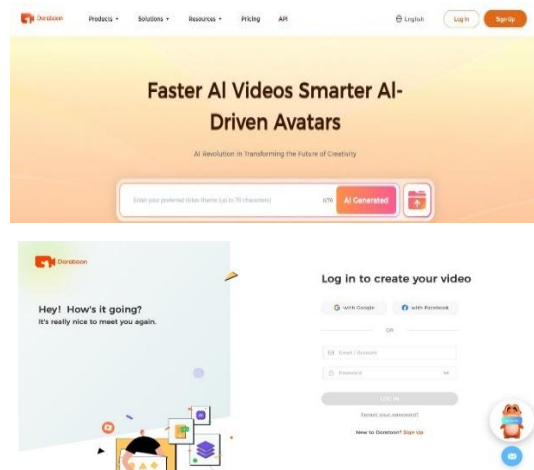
Doratoon Products Solutions Resources Pricing API English Log In Sign Up

Faster AI Videos Smarter AI-Driven Avatars

AI Revolution in Transforming the Future of Creativity

Enter your preferred video theme (up to 70 characters) 0/70 AI Generated

Doratoon

Hey! How's it going?
It's really nice to meet you again.

Log in to create your video

with Google with Facebook

OR

Email / Account

Password

LOG IN

Forgot your password?

New to Doratoon? Sign Up